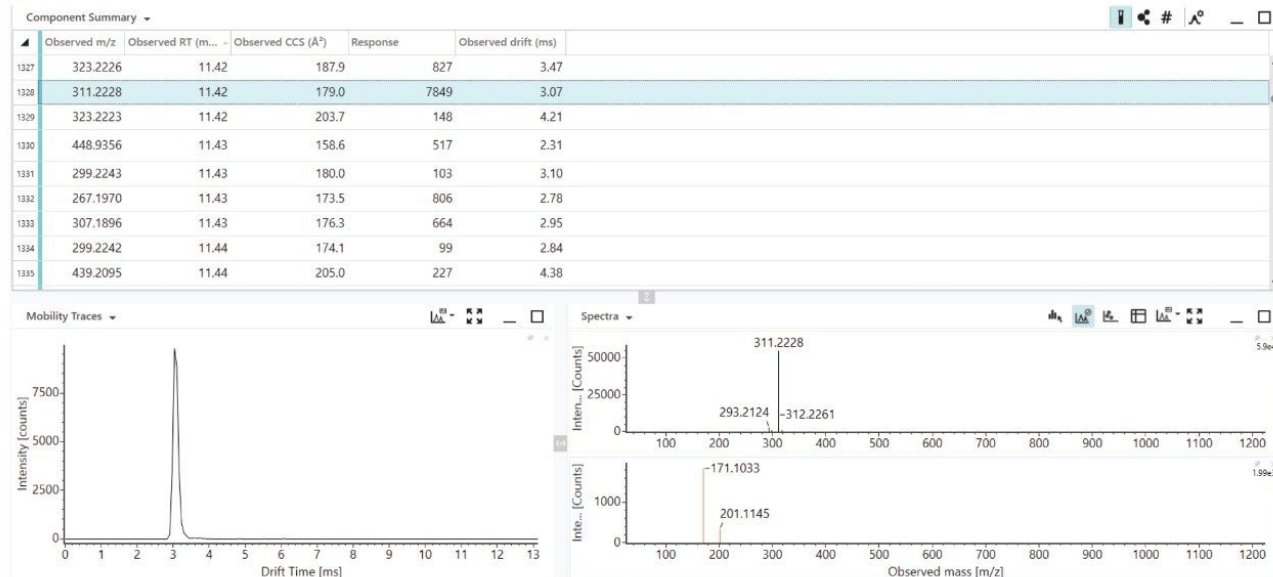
Component Summary ▾

|  | Observed m/z | Observed RT (m... | Observed CCS (Å²) | Response | Observed drift (ms) |
|---|---|---|---|---|---|
| 1327 | 323.2226 | 11.42 | 187.9 | 827 | 3.47 |
| 1328 | 311.2228 | 11.42 | 179.0 | 7849 | 3.07 |
| 1329 | 323.2223 | 11.42 | 203.7 | 148 | 4.21 |
| 1330 | 448.9356 | 11.43 | 158.6 | 517 | 2.31 |
| 1331 | 299.2243 | 11.43 | 180.0 | 103 | 3.10 |
| 1332 | 267.1970 | 11.43 | 173.5 | 806 | 2.78 |
| 1333 | 307.1896 | 11.43 | 176.3 | 664 | 2.95 |
| 1334 | 299.2242 | 11.44 | 174.1 | 99 | 2.84 |
| 1335 | 439.2095 | 11.44 | 205.0 | 227 | 4.38 |

Mobility Traces ▾

Intensity [counts]
7500
5000
2500
0
0 1 2 3 4 5 6 7 8 9 10 11 12 13
Drift Time [ms]

Spectra ▾

311.2228
5.9e
Inten... [Counts]
50000
25000
0
293.2124
312.2261
100 200 300 400 500 600 700 800 900 1000 1100 1200

171.1033
1.99e
Inte... [Counts]
1000
0
201.1145
100 200 300 400 500 600 700 800 900 1000 1100 1200
Observed mass [m/z]